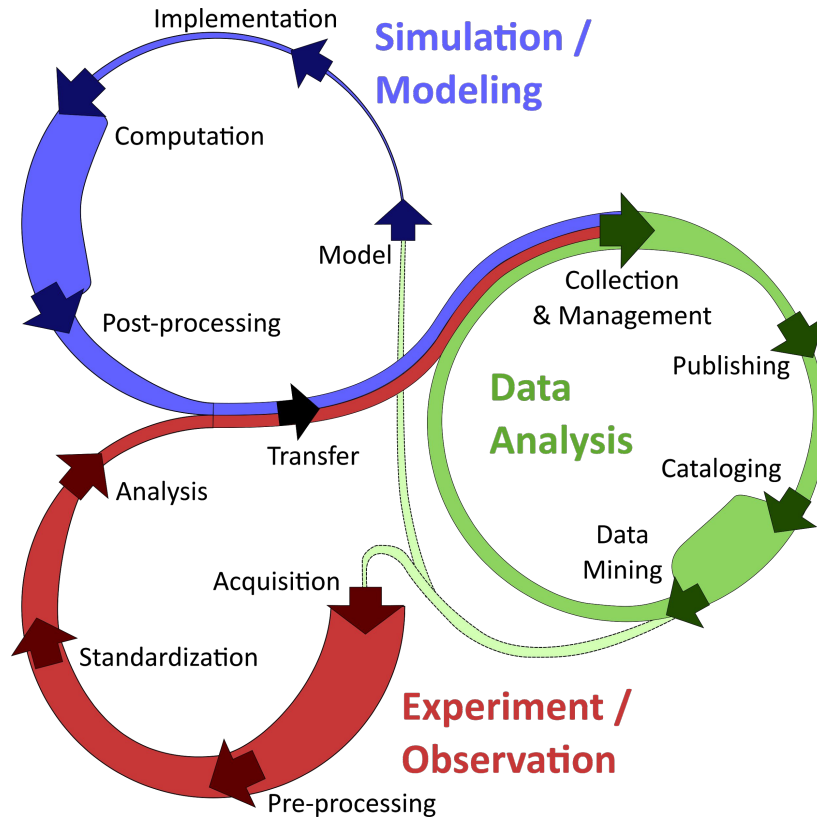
Implementation

Simulation / Modeling

Computation

Model

Post-processing

Collection & Management

Publishing

Data Analysis

Cataloging

Transfer

Analysis

Data Mining

Acquisition

Standardization

Experiment / Observation

Pre-processing